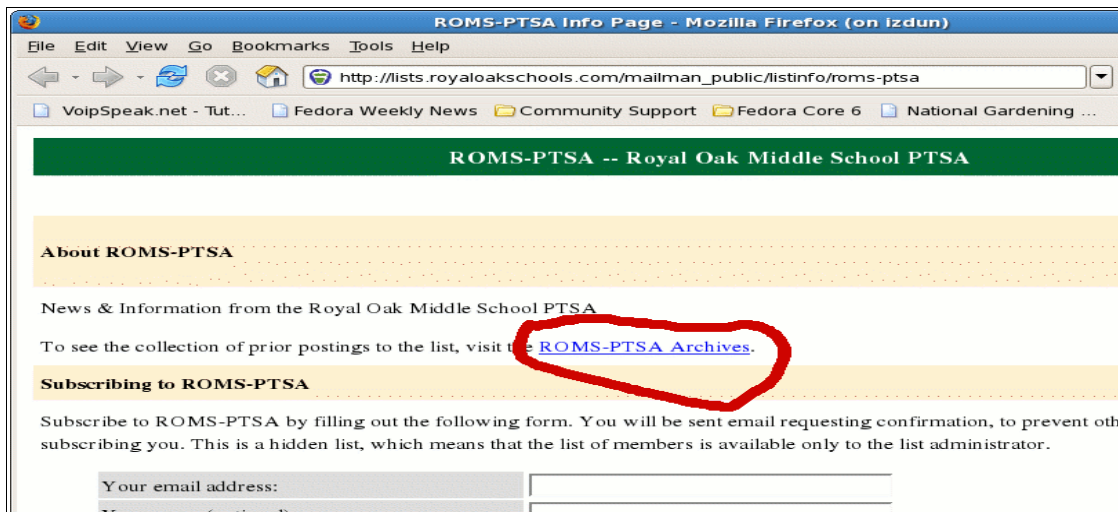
ROMS-PTSA Info Page - Mozilla Firefox (on izdun)

File Edit View Go Bookmarks Tools Help

http://lists.royaloakschools.com/mailman_public/listinfo/roms-ptsa

VoipSpeak.net - Tut... Fedora Weekly News Community Support Fedora Core 6 National Gardening ...

ROMS-PTSA -- Royal Oak Middle School PTSA

About ROMS-PTSA

News & Information from the Royal Oak Middle School PTSA

To see the collection of prior postings to the list, visit the ROMS-PTSA Archives.

Subscribing to ROMS-PTSA

Subscribe to ROMS-PTSA by filling out the following form. You will be sent email requesting confirmation, to prevent oth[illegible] subscribing you. This is a hidden list, which means that the list of members is available only to the list administrator.

Your email address:

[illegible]